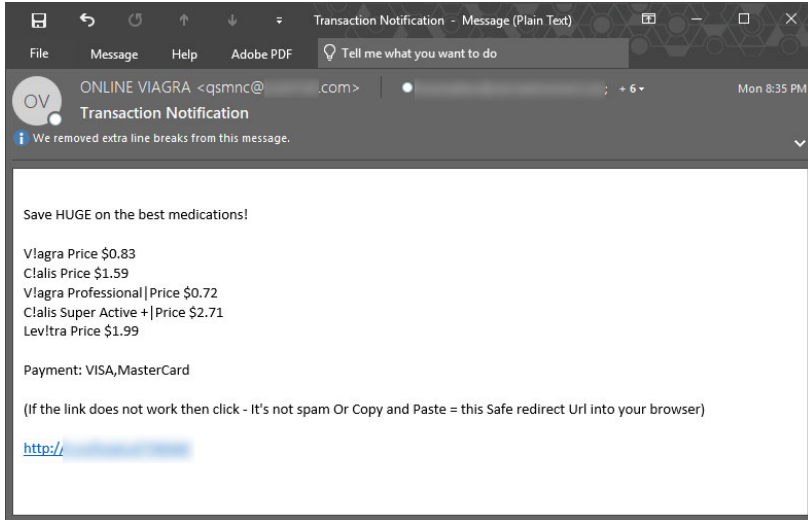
Transaction Notification - Message (Plain Text)

File Message Help Adobe PDF Tell me what you want to do

OV ONLINE VIAGRA <qsmnc@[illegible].com> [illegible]; + 6 Mon 8:35 PM
Transaction Notification
We removed extra line breaks from this message.

Save HUGE on the best medications!

V!agra Price $0.83
C!alis Price $1.59
V!agra Professional|Price $0.72
C!alis Super Active +|Price $2.71
Lev!tra Price $1.99

Payment: VISA,MasterCard

(If the link does not work then click - It's not spam Or Copy and Paste = this Safe redirect Url into your browser)

http://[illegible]